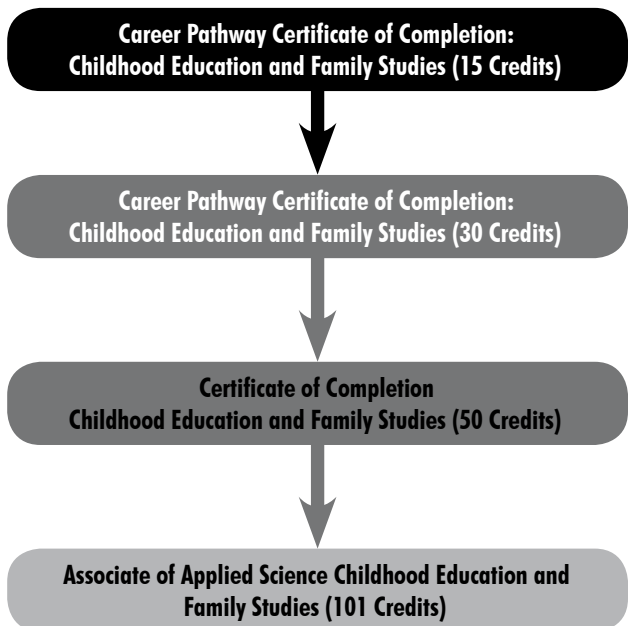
Career Pathway Certificate of Completion: Childhood Education and Family Studies (15 Credits)

Career Pathway Certificate of Completion: Childhood Education and Family Studies (30 Credits)

Certificate of Completion Childhood Education and Family Studies (50 Credits)

Associate of Applied Science Childhood Education and Family Studies (101 Credits)